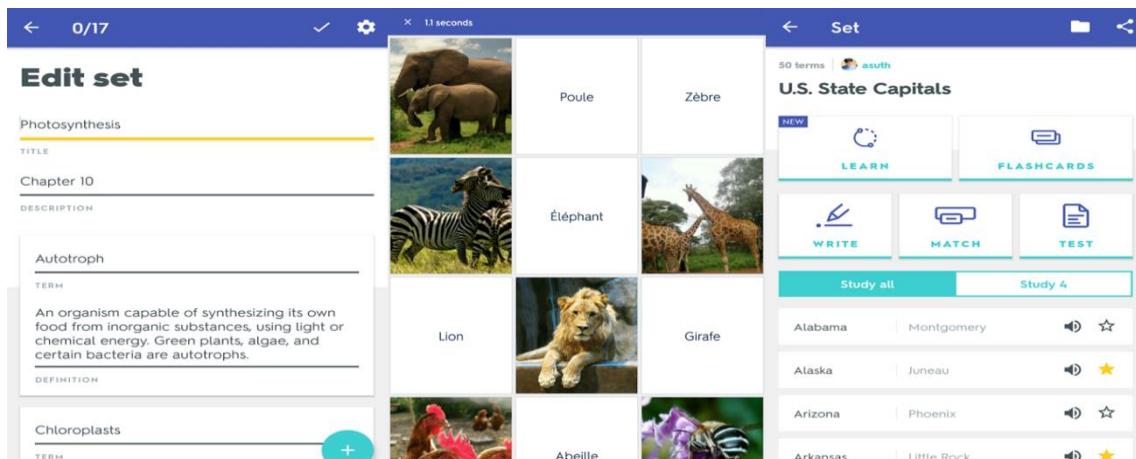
0/17

Edit set

Photosynthesis

TITLE

Chapter 10

DESCRIPTION

Autotroph

TERM

An organism capable of synthesizing its own food from inorganic substances, using light or chemical energy. Green plants, algae, and certain bacteria are autotrophs.

DEFINITION

Chloroplasts

TERM

1.1 seconds

Poule

Zèbre

Éléphant

Lion

Girafe

Abeille

Set

50 terms | asuth

U.S. State Capitals

NEW

LEARN

FLASHCARDS

WRITE

MATCH

TEST

Study all

Study 4

| | |
|---|---|
| Alabama | Montgomery |
| Alaska | Juneau |
| Arizona | Phoenix |
| Arkansas | Little Rock |